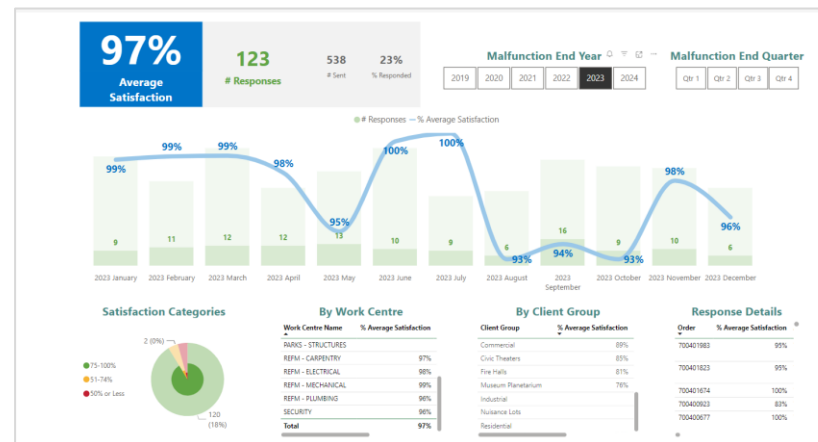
97%
Average Satisfaction

123
# Responses

538
# Sent

23%
% Responded

Malfunction End Year

2019 2020 2021 2022 2023 2024

Malfunction End Quarter

Qtr 1 Qtr 2 Qtr 3 Qtr 4

# Responses % Average Satisfaction

99% 99% 99% 98% 95% 100% 100% 93% 94% 93% 98% 96%

9 11 12 12 13 10 9 6 16 9 10 6

2023 January 2023 February 2023 March 2023 April 2023 May 2023 June 2023 July 2023 August 2023 September 2023 October 2023 November 2023 December

Satisfaction Categories

75-100%
51-74%
50% or Less

2 (0%)
120 (18%)

By Work Centre

| Work Centre Name | % Average Satisfaction |
|---|---|
| PARKS - STRUCTURES | |
| REFM - CARPENTRY | 97% |
| REFM - ELECTRICAL | 98% |
| REFM - MECHANICAL | 99% |
| REFM - PLUMBING | 98% |
| SECURITY | 96% |
| Total | 97% |

By Client Group

| Client Group | % Average Satisfaction |
|---|---|
| Commercial | 89% |
| Civic Theaters | 85% |
| Fire Halls | 81% |
| Museum Planetarium | 78% |
| Industrial | |
| Nuisance Lots | |
| Residential | |

Response Details

| Order | % Average Satisfaction |
|---|---|
| 700401883 | 95% |
| 700401823 | 95% |
| 700401674 | 100% |
| 700400923 | 83% |
| 700400677 | 100% |